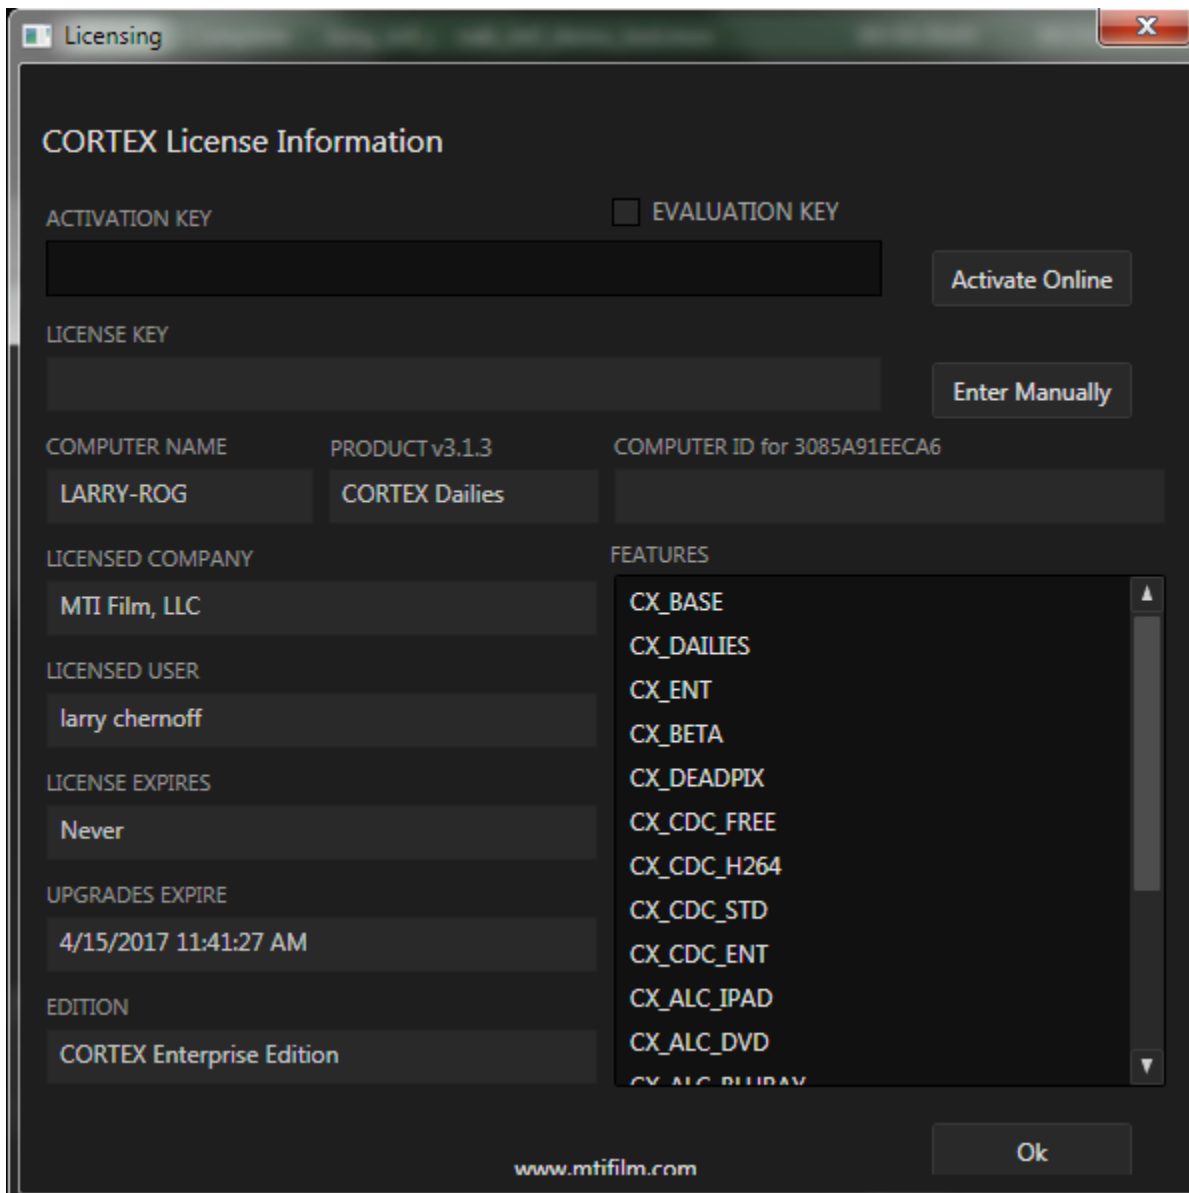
Licensing

CORTEX License Information

ACTIVATION KEY

EVALUATION KEY

Activate Online

LICENSE KEY

Enter Manually

COMPUTER NAME

LARRY-ROG

PRODUCT v3.1.3

CORTEX Dailies

COMPUTER ID for 3085A91EECA6

LICENSED COMPANY

MTI Film, LLC

LICENSED USER

larry chernoff

LICENSE EXPIRES

Never

UPGRADES EXPIRE

4/15/2017 11:41:27 AM

EDITION

CORTEX Enterprise Edition

FEATURES

CX_BASE
CX_DAILIES
CX_ENT
CX_BETA
CX_DEADPIX
CX_CDC_FREE
CX_CDC_H264
CX_CDC_STD
CX_CDC_ENT
CX_ALC_IPAD
CX_ALC_DVD
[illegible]

Ok

www.mtifilm.com